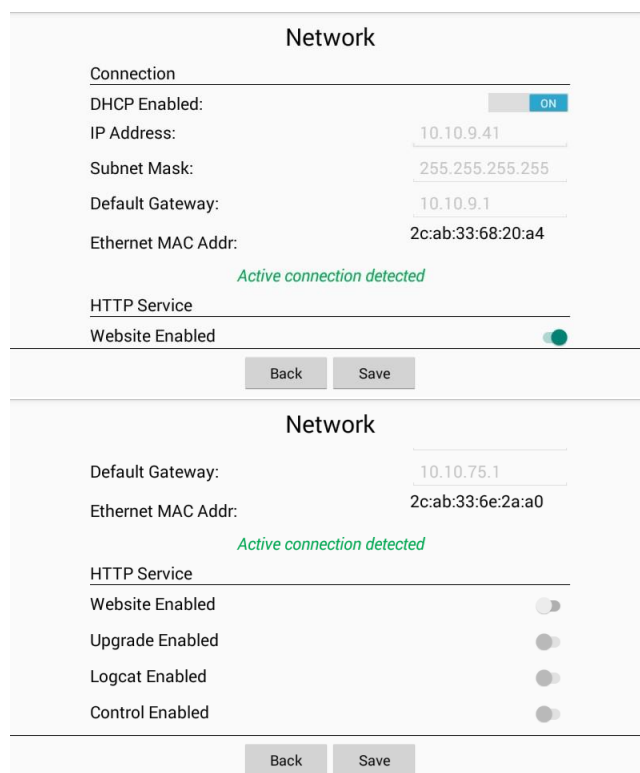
Network

Connection

DHCP Enabled: ON

IP Address: 10.10.9.41

Subnet Mask: 255.255.255.255

Default Gateway: 10.10.9.1

Ethernet MAC Addr: 2c:ab:33:68:20:a4

Active connection detected

HTTP Service

Website Enabled

Back Save

Network

Default Gateway: 10.10.75.1

Ethernet MAC Addr: 2c:ab:33:6e:2a:a0

Active connection detected

HTTP Service

Website Enabled

Upgrade Enabled

Logcat Enabled

Control Enabled

Back Save